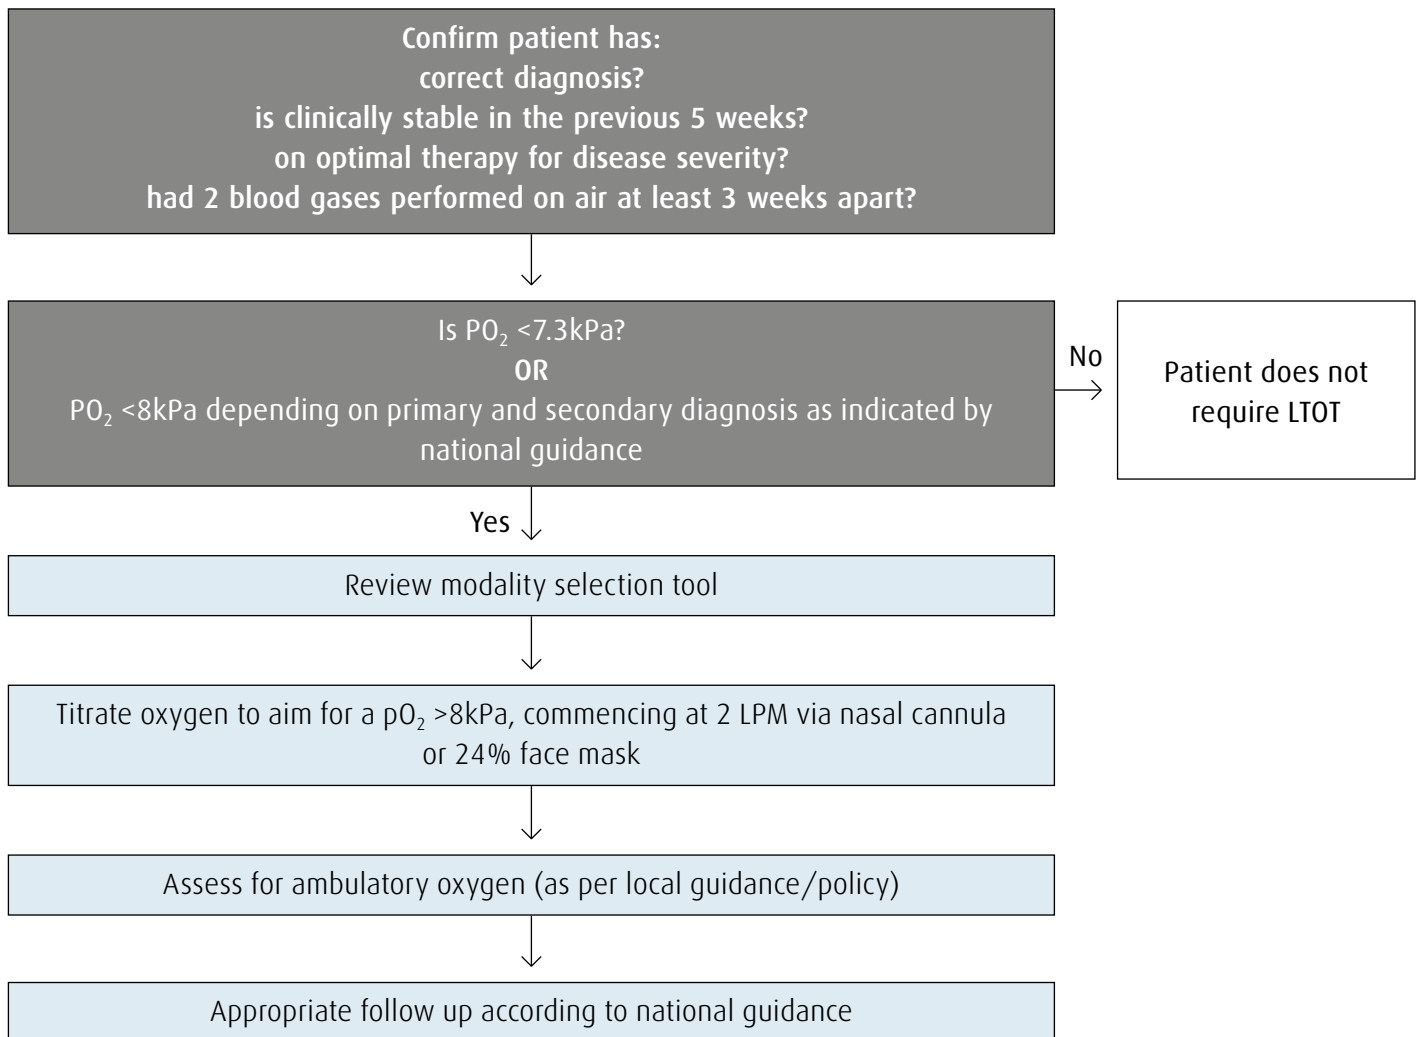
Confirm patient has:
correct diagnosis?
is clinically stable in the previous 5 weeks?
on optimal therapy for disease severity?
had 2 blood gases performed on air at least 3 weeks apart?

Is $PO_2$ <7.3kPa?
OR
$PO_2$ <8kPa depending on primary and secondary diagnosis as indicated by national guidance

No

Patient does not require LTOT

Yes

Review modality selection tool

Titrate oxygen to aim for a $pO_2$ >8kPa, commencing at 2 LPM via nasal cannula or 24% face mask

Assess for ambulatory oxygen (as per local guidance/policy)

Appropriate follow up according to national guidance